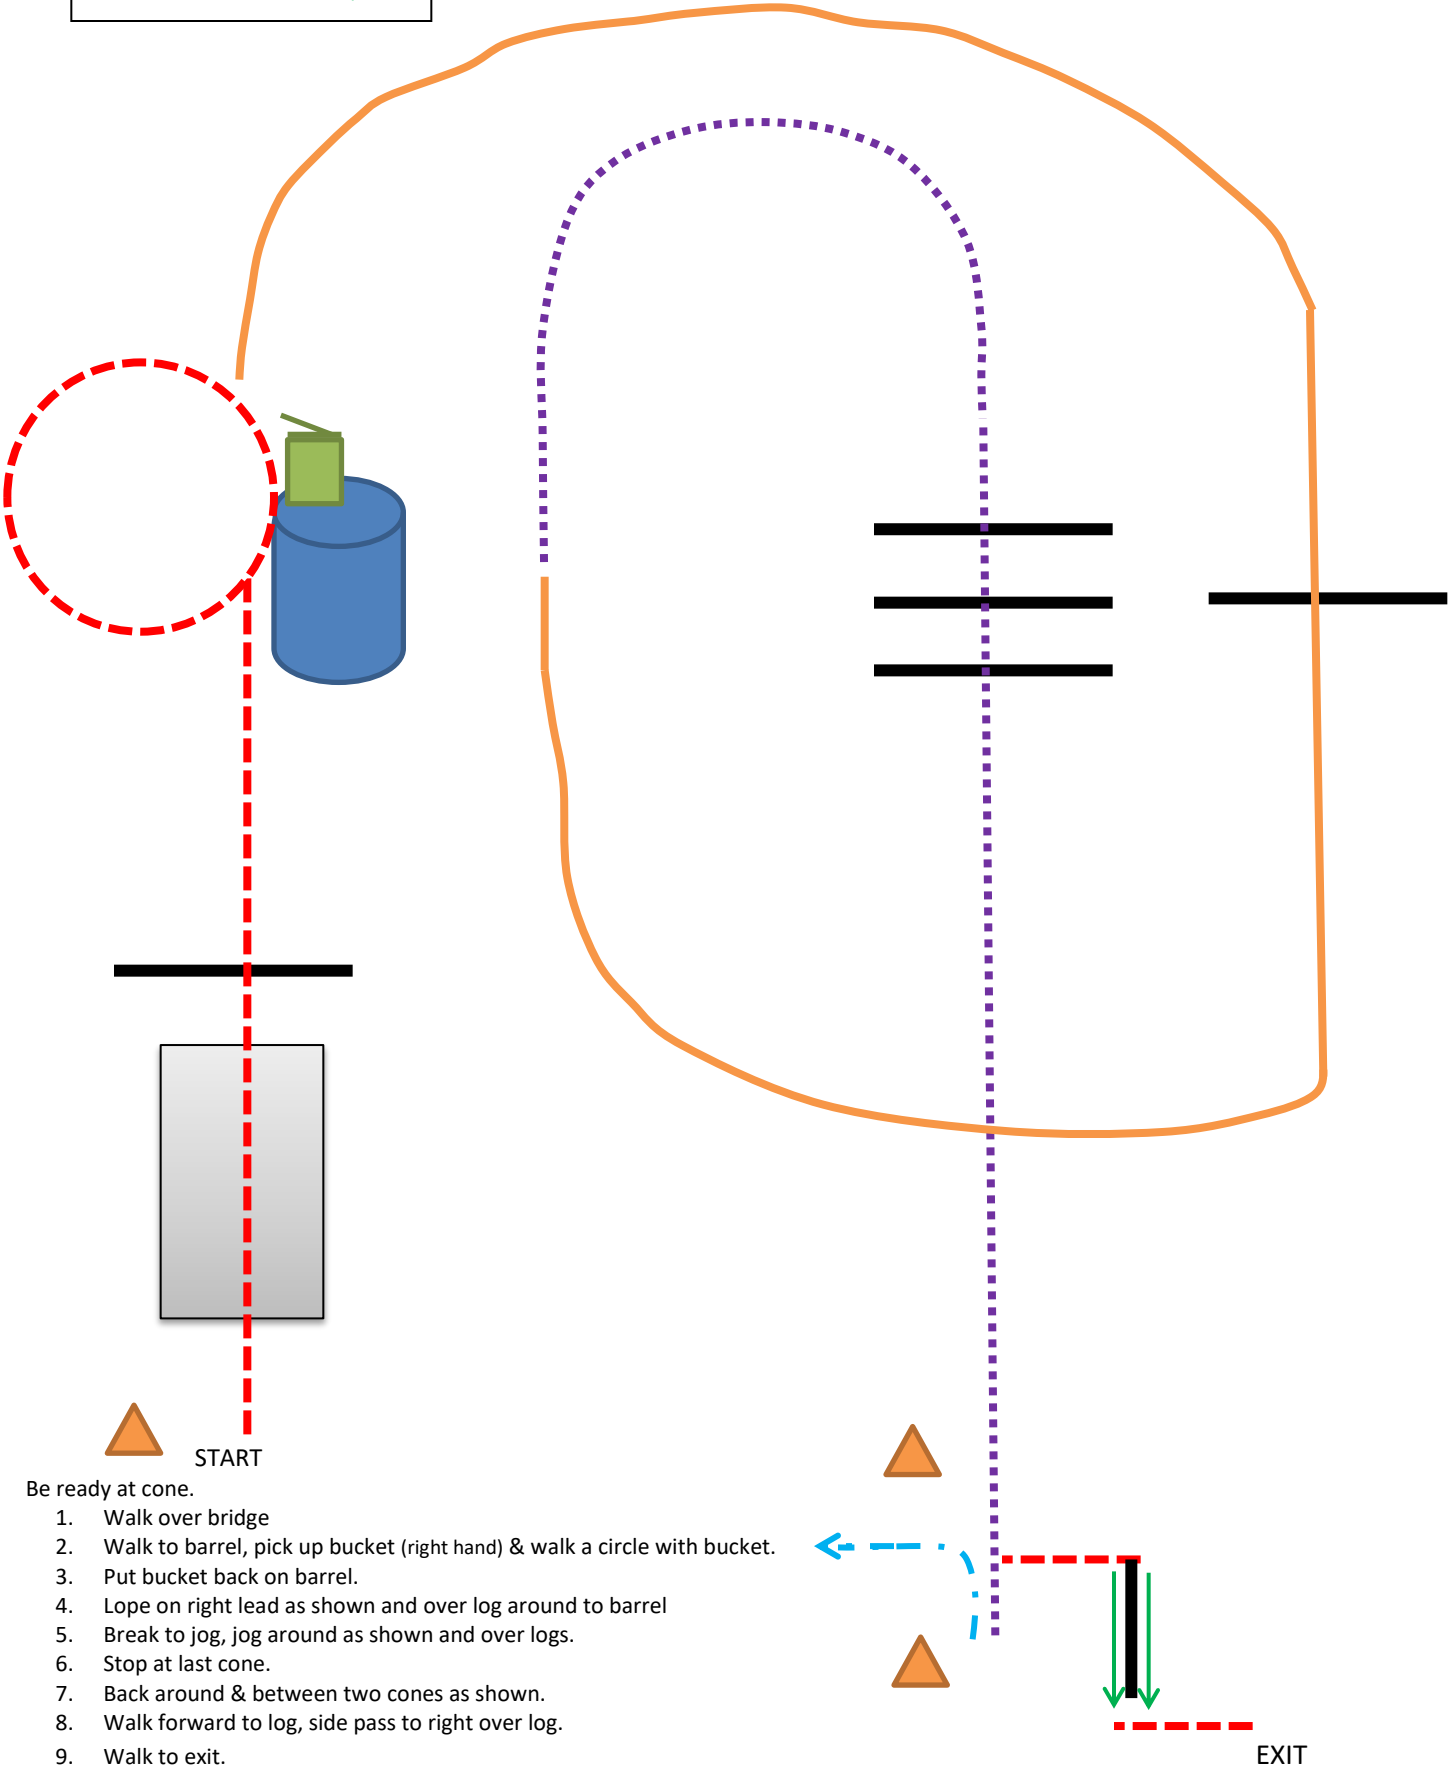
START

Be ready at cone.

1. Walk over bridge
2. Walk to barrel, pick up bucket (right hand) & walk a circle with bucket.
3. Put bucket back on barrel.
4. Lope on right lead as shown and over log around to barrel
5. Break to jog, jog around as shown and over logs.
6. Stop at last cone.
7. Back around & between two cones as shown.
8. Walk forward to log, side pass to right over log.
9. Walk to exit.

EXIT